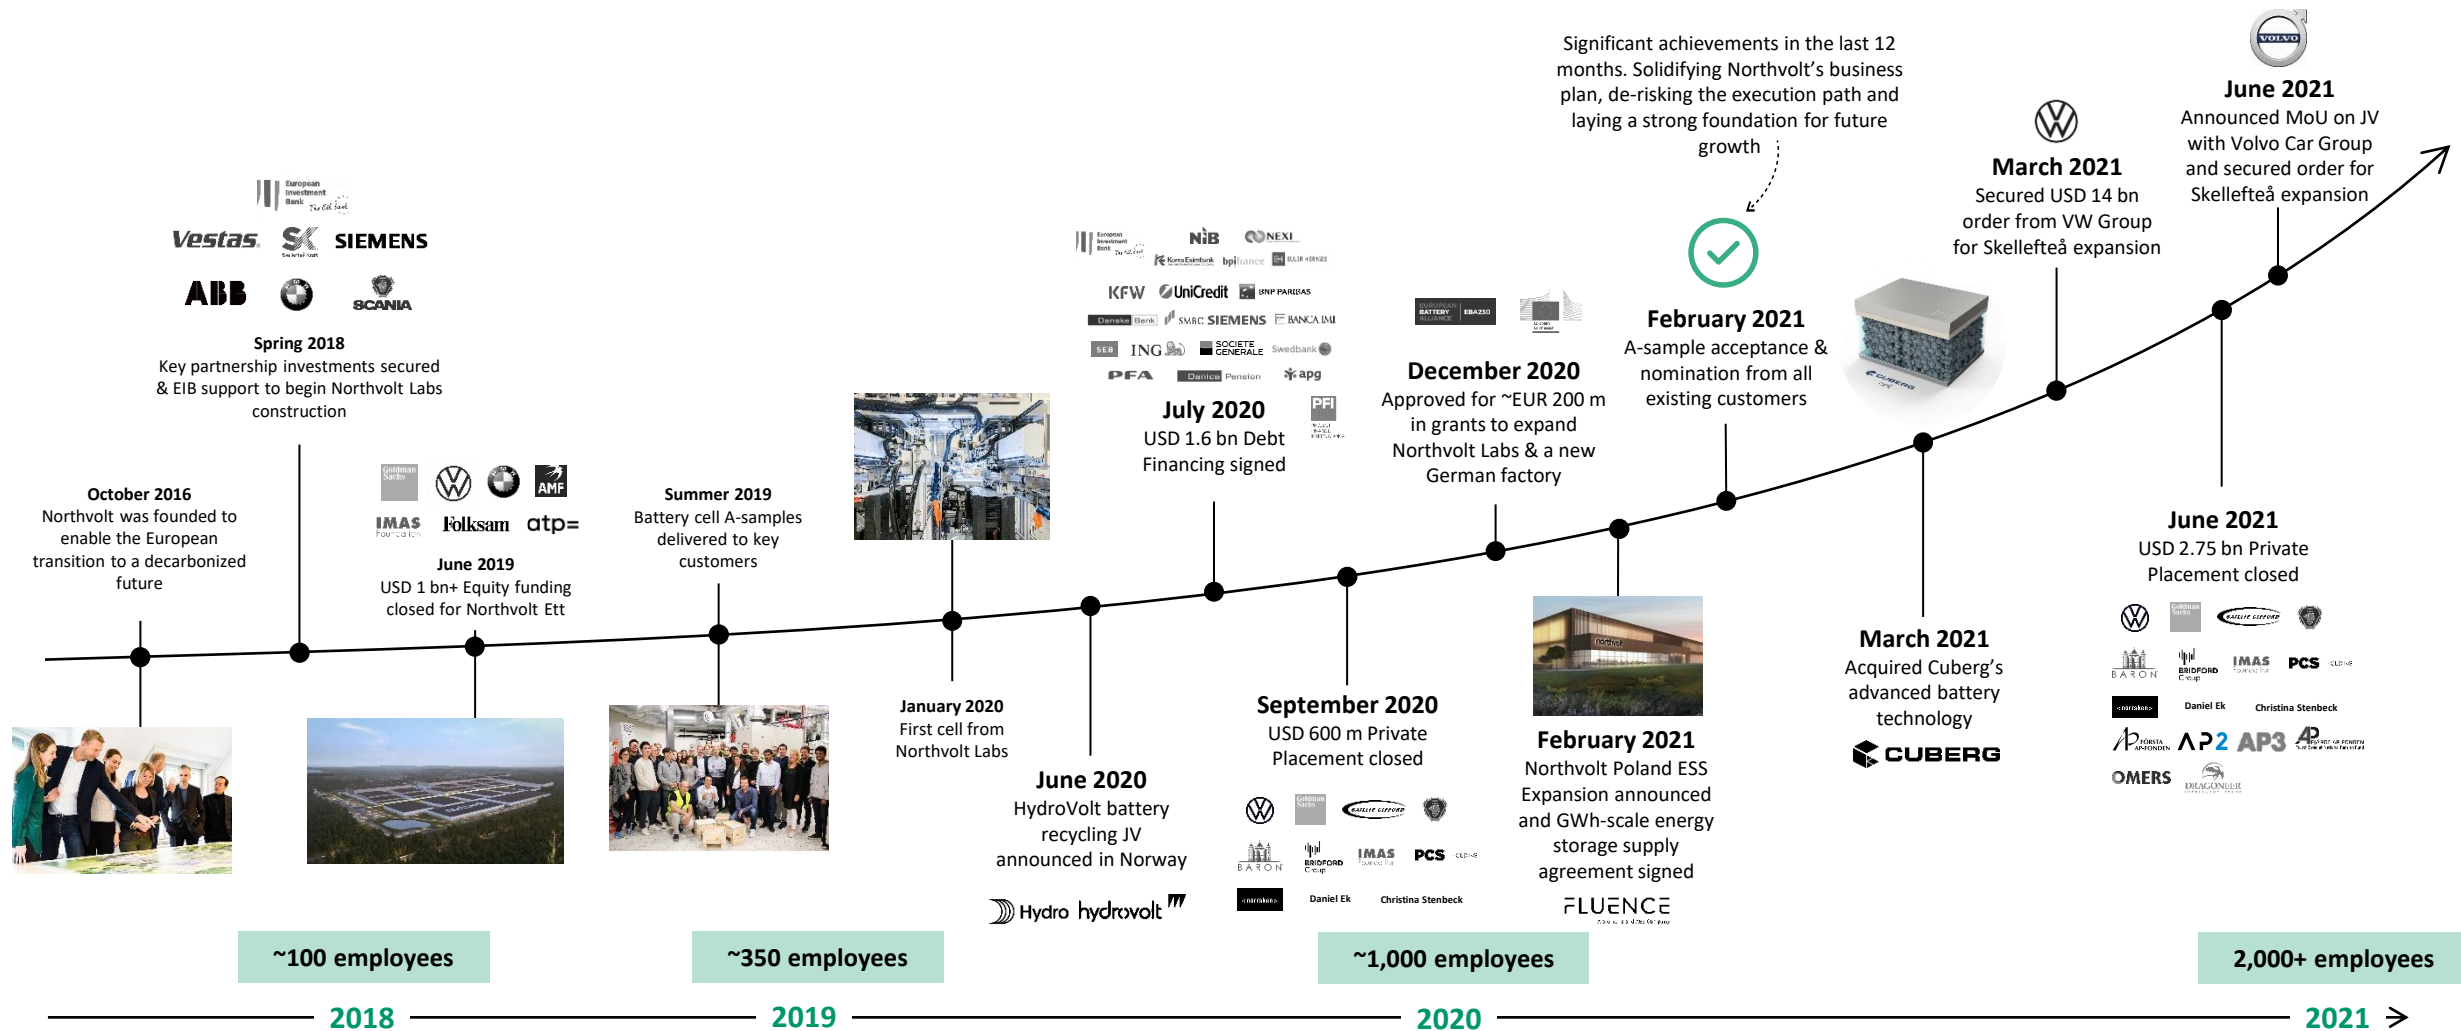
Significant achievements in the last 12 months. Solidifying Northvolt's business plan, de-risking the execution path and laying a strong foundation for future growth

VOLVO

June 2021
Announced MoU on JV with Volvo Car Group and secured order for Skellefteå expansion

March 2021
Secured USD 14 bn order from VW Group for Skellefteå expansion

February 2021
A-sample acceptance & nomination from all existing customers

European Investment Bank
Vestas SK SIEMENS
ABB SCANIA

Spring 2018
Key partnership investments secured & EIB support to begin Northvolt Labs construction

European Investment Bank NIB NEXI
KEXIM bpifrance EULER HERMES
KFW UniCredit BNP PARIBAS
Danske Bank SMBC SIEMENS BANCA IMI
SEB ING SOCIETE GENERALE Swedbank
PFA Danica Pension apg

July 2020
USD 1.6 bn Debt Financing signed

PFI

EUROPEAN BATTERY ALLIANCE EBA250

December 2020
Approved for ~EUR 200 m in grants to expand Northvolt Labs & a new German factory

October 2016
Northvolt was founded to enable the European transition to a decarbonized future

Goldman Sachs AMF
IMAS Foundation Folksam atp

June 2019
USD 1 bn+ Equity funding closed for Northvolt Ett

Summer 2019
Battery cell A-samples delivered to key customers

January 2020
First cell from Northvolt Labs

June 2020
HydroVolt battery recycling JV announced in Norway

Hydro hydrovolt

September 2020
USD 600 m Private Placement closed

Goldman Sachs BAILLIE GIFFORD
BARON BRIDFORD Group IMAS PCS
Daniel Ek Christina Stenbeck

northvolt

February 2021
Northvolt Poland ESS Expansion announced and GWh-scale energy storage supply agreement signed

FLUENCE

March 2021
Acquired Cuberg's advanced battery technology

CUBERG

June 2021
USD 2.75 bn Private Placement closed

Goldman Sachs BAILLIE GIFFORD
BARON BRIDFORD Group IMAS PCS
Daniel Ek Christina Stenbeck
FÖRSTA AP-FONDEN AP2 AP3 AP4
OMERS DRAGONEER

~100 employees
~350 employees
~1,000 employees
2,000+ employees

2018
2019
2020
2021